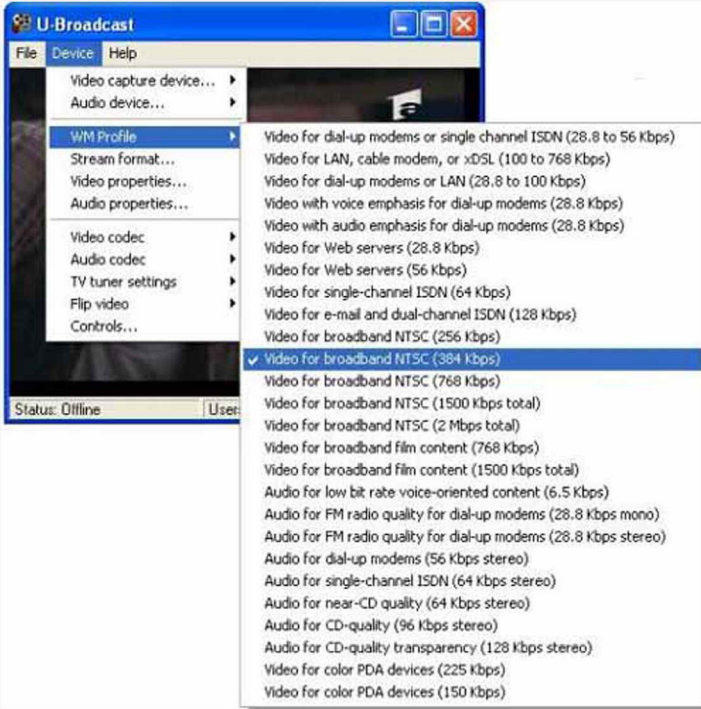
U-Broadcast

File Device Help

Video capture device...
Audio device...

WM Profile
Stream format...
Video properties...
Audio properties...

Video codec
Audio codec
TV tuner settings
Flip video
Controls...

Status: Offline
User

Video for dial-up modems or single channel ISDN (28.8 to 56 Kbps)
Video for LAN, cable modem, or xDSL (100 to 768 Kbps)
Video for dial-up modems or LAN (28.8 to 100 Kbps)
Video with voice emphasis for dial-up modems (28.8 Kbps)
Video with audio emphasis for dial-up modems (28.8 Kbps)
Video for Web servers (28.8 Kbps)
Video for Web servers (56 Kbps)
Video for single-channel ISDN (64 Kbps)
Video for e-mail and dual-channel ISDN (128 Kbps)
Video for broadband NTSC (256 Kbps)
✓ Video for broadband NTSC (384 Kbps)
Video for broadband NTSC (768 Kbps)
Video for broadband NTSC (1500 Kbps total)
Video for broadband NTSC (2 Mbps total)
Video for broadband film content (768 Kbps)
Video for broadband film content (1500 Kbps total)
Audio for low bit rate voice-oriented content (6.5 Kbps)
Audio for FM radio quality for dial-up modems (28.8 Kbps mono)
Audio for FM radio quality for dial-up modems (28.8 Kbps stereo)
Audio for dial-up modems (56 Kbps stereo)
Audio for single-channel ISDN (64 Kbps stereo)
Audio for near-CD quality (64 Kbps stereo)
Audio for CD-quality (96 Kbps stereo)
Audio for CD-quality transparency (128 Kbps stereo)
Video for color PDA devices (225 Kbps)
Video for color PDA devices (150 Kbps)